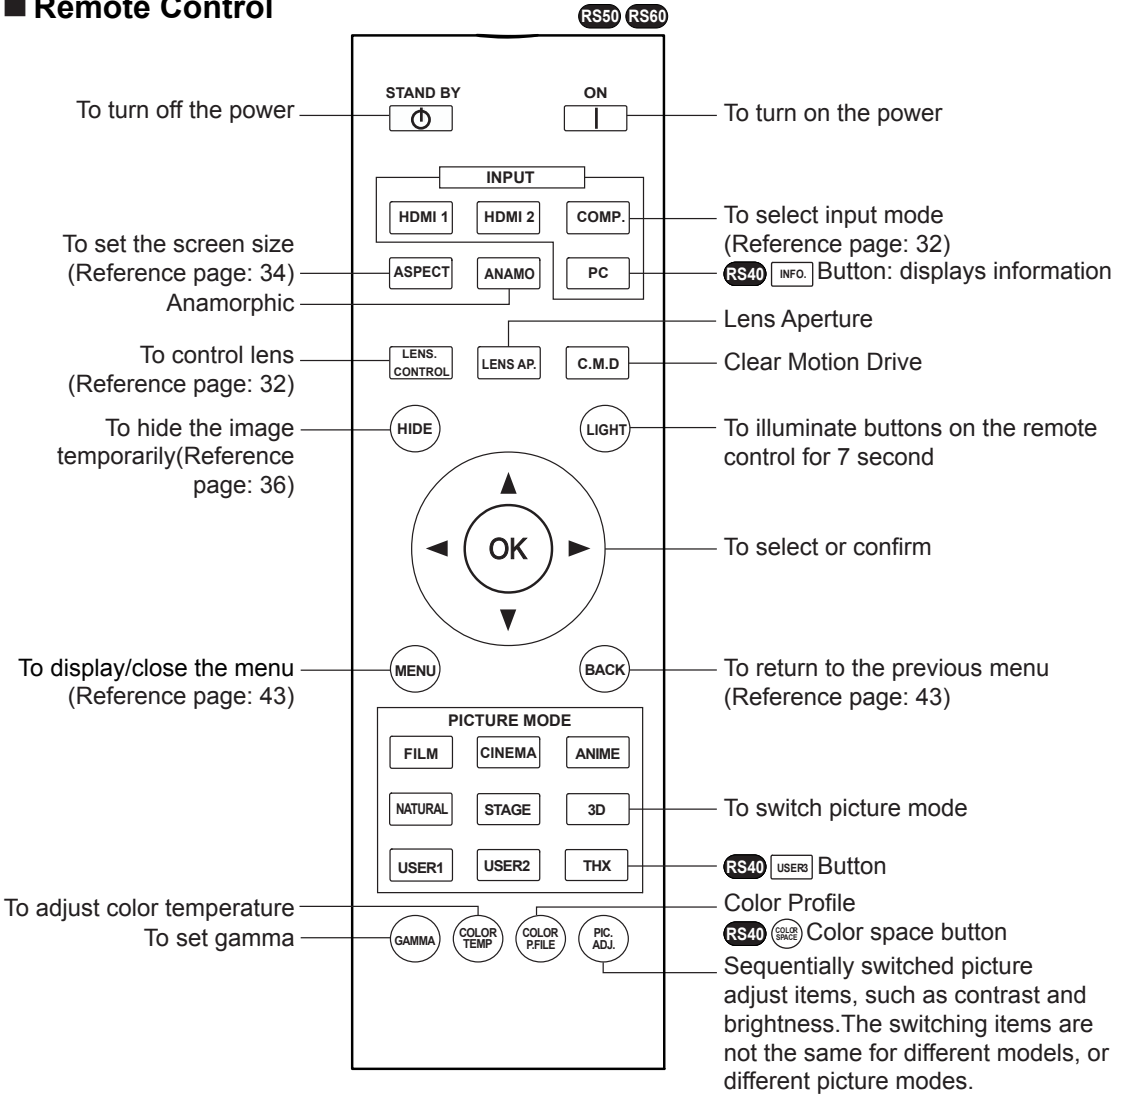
■ Remote Control

RS50 RS60

STAND BY

ON

To turn off the power

To turn on the power

INPUT

HDMI 1

HDMI 2

COMP.

To select input mode (Reference page: 32)

To set the screen size (Reference page: 34)

ASPECT

ANAMO

PC

RS40 INFO. Button: displays information

Anamorphic

Lens Aperture

To control lens (Reference page: 32)

LENS. CONTROL

LENS AP.

C.M.D

Clear Motion Drive

To hide the image temporarily(Reference page: 36)

HIDE

LIGHT

To illuminate buttons on the remote control for 7 second

OK

To select or confirm

To display/close the menu (Reference page: 43)

MENU

BACK

To return to the previous menu (Reference page: 43)

PICTURE MODE

FILM

CINEMA

ANIME

NATURAL

STAGE

3D

To switch picture mode

USER1

USER2

THX

RS40 USER3 Button

To adjust color temperature

To set gamma

GAMMA

COLOR TEMP

COLOR P.FILE

PIC. ADJ.

Color Profile

RS40 COLOR SPACE Color space button

Sequentially switched picture adjust items, such as contrast and brightness.The switching items are not the same for different models, or different picture modes.